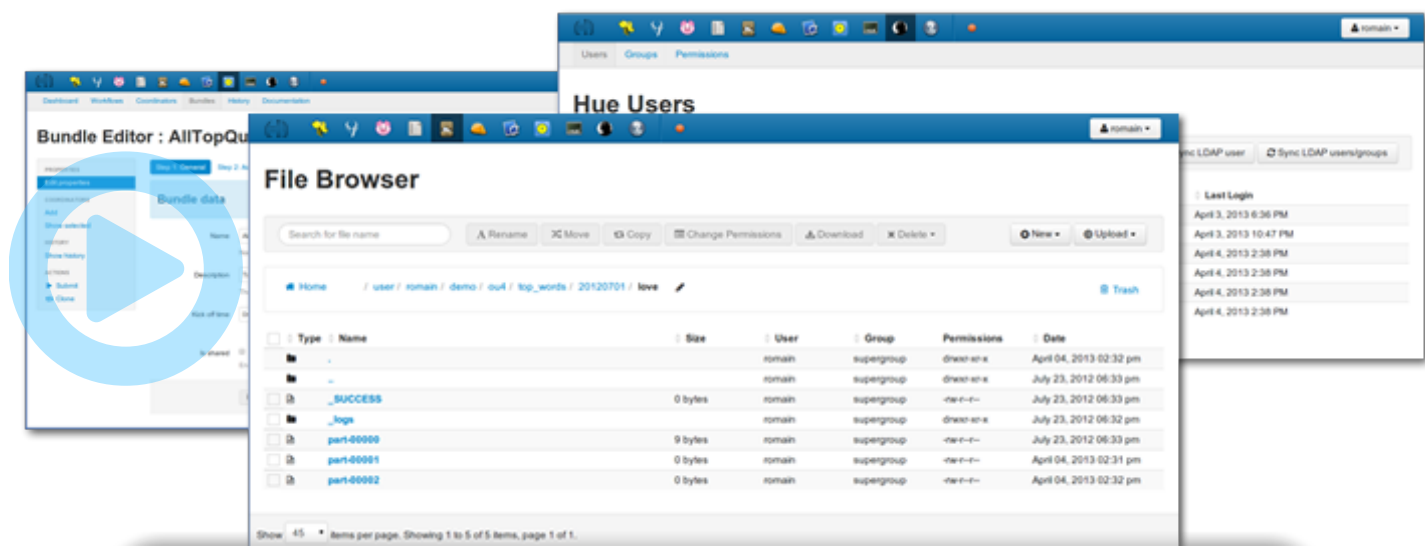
romain ▾

Users Groups Permissions

Hue Users

Sync LDAP user   Sync LDAP users/groups

Last Login
April 3, 2013 6:36 PM
April 3, 2013 10:47 PM
April 4, 2013 2:38 PM
April 4, 2013 2:38 PM
April 4, 2013 2:38 PM
April 4, 2013 2:38 PM

Dashboard Workflows Coordinators Bundles History Documentation

Bundle Editor : AllTopQu

PROPERTIES
Edit properties
COORDINATORS
Add
Show selected
HISTORY
Show history
ACTIONS
Submit
Clone

Step 1: General   Step 2: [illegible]

Bundle data

Name

Description

Kick off time

Is shared

romain ▾

File Browser

Search for file name   Rename   Move   Copy   Change Permissions   Download   Delete ▾   New ▾   Upload ▾

Home   / user / romain / demo / ou4 / top_words / 20120701 / love   Trash

| Type | Name | Size | User | Group | Permissions | Date |
|---|---|---|---|---|---|---|
| | . | | romain | supergroup | drwxr-xr-x | April 04, 2013 02:32 pm |
| | .. | | romain | supergroup | drwxr-xr-x | July 23, 2012 06:33 pm |
| | _SUCCESS | 0 bytes | romain | supergroup | -rw-r--r-- | July 23, 2012 06:33 pm |
| | _logs | | romain | supergroup | drwxr-xr-x | July 23, 2012 06:32 pm |
| | part-00000 | 9 bytes | romain | supergroup | -rw-r--r-- | July 23, 2012 06:33 pm |
| | part-00001 | 0 bytes | romain | supergroup | -rw-r--r-- | April 04, 2013 02:31 pm |
| | part-00002 | 0 bytes | romain | supergroup | -rw-r--r-- | April 04, 2013 02:32 pm |

Show 45 items per page. Showing 1 to 5 of 5 items, page 1 of 1.